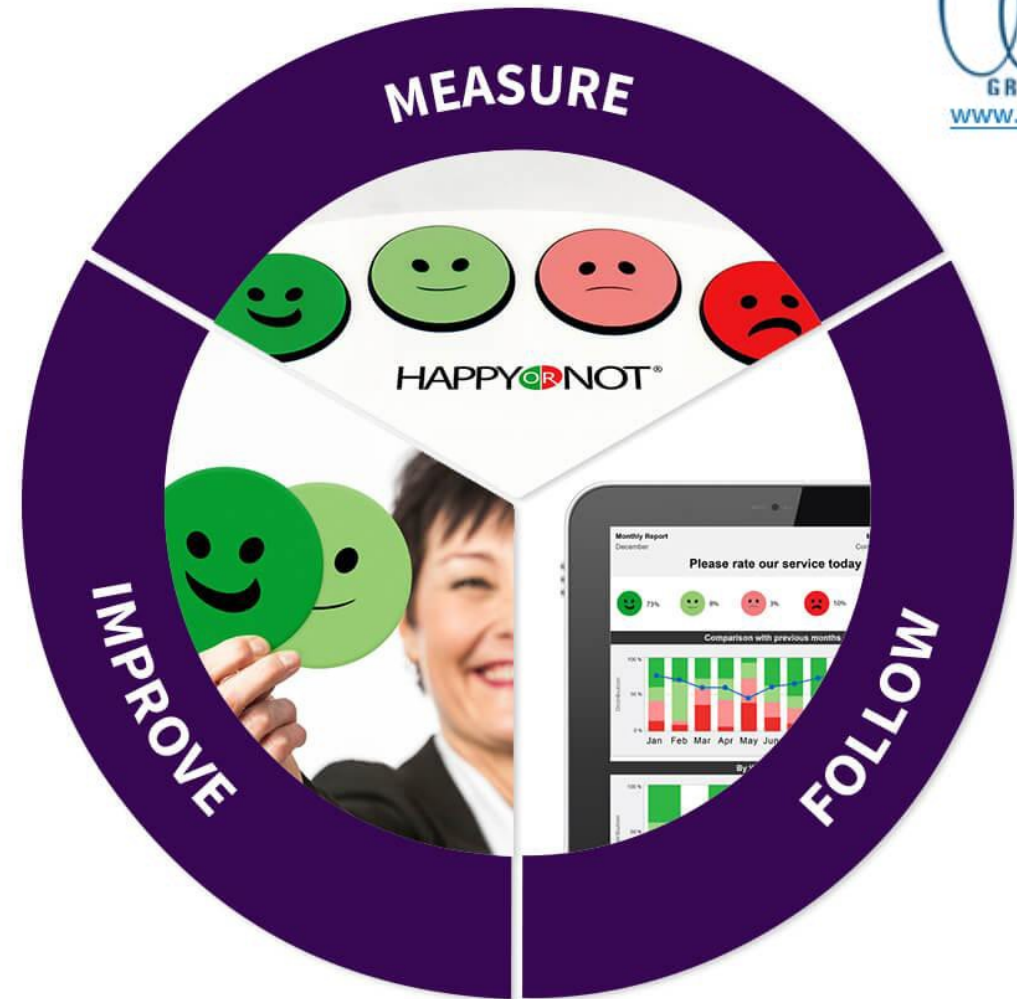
GR
www.

MEASURE

HAPPY OR NOT®

Monthly Report
December

Please rate our service today

73%
8%
3%
10%

Comparison with previous months

100%
50%
0%
Distribution

Jan Feb Mar Apr May Jun

By

100%
Distribution

IMPROVE

FOLLOW